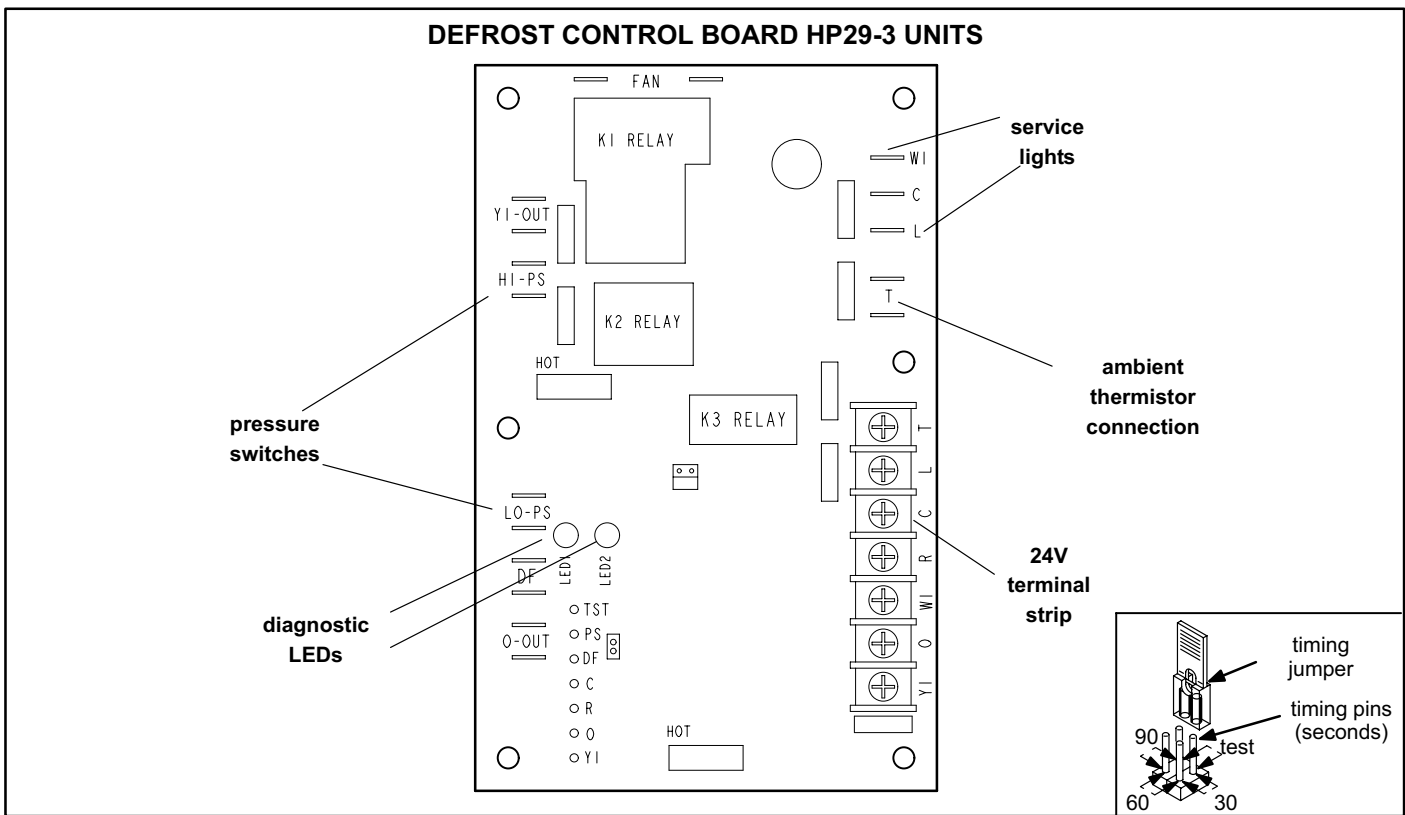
DEFROST CONTROL BOARD HP29-3 UNITS

FAN

K1 RELAY

Y1-OUT

H1-PS

K2 RELAY

HOT

K3 RELAY

W1

C

L

T

service lights

ambient thermistor connection

pressure switches

LO-PS

LED1

LED2

DF

O-OUT

diagnostic LEDs

TST

PS

DF

C

R

O

Y1

HOT

T

L

C

R

W1

O

Y1

24V terminal strip

timing jumper

timing pins (seconds)

90

test

60

30